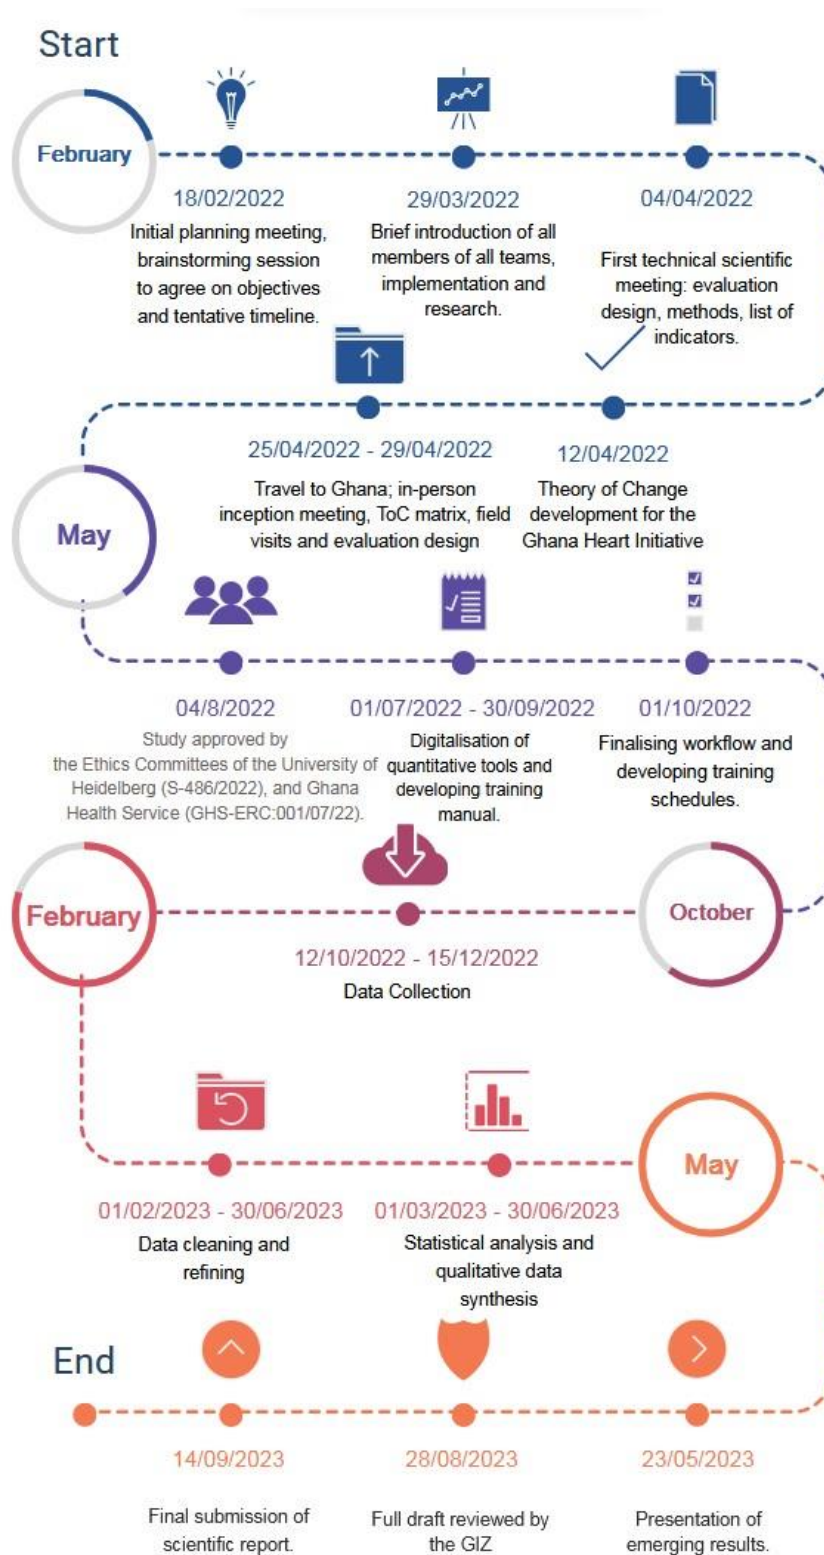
Start

February

18/02/2022
Initial planning meeting, brainstorming session to agree on objectives and tentative timeline.

29/03/2022
Brief introduction of all members of all teams, implementation and research.

04/04/2022
First technical scientific meeting: evaluation design, methods, list of indicators.

12/04/2022
Theory of Change development for the Ghana Heart Initiative

25/04/2022 - 29/04/2022
Travel to Ghana; in-person inception meeting, ToC matrix, field visits and evaluation design

May

04/8/2022
Study approved by the Ethics Committees of the University of Heidelberg (S-486/2022), and Ghana Health Service (GHS-ERC:001/07/22).

01/07/2022 - 30/09/2022
Digitalisation of quantitative tools and developing training manual.

01/10/2022
Finalising workflow and developing training schedules.

October

12/10/2022 - 15/12/2022
Data Collection

February

01/02/2023 - 30/06/2023
Data cleaning and refining

01/03/2023 - 30/06/2023
Statistical analysis and qualitative data synthesis

May

23/05/2023
Presentation of emerging results.

28/08/2023
Full draft reviewed by the GIZ

14/09/2023
Final submission of scientific report.

End